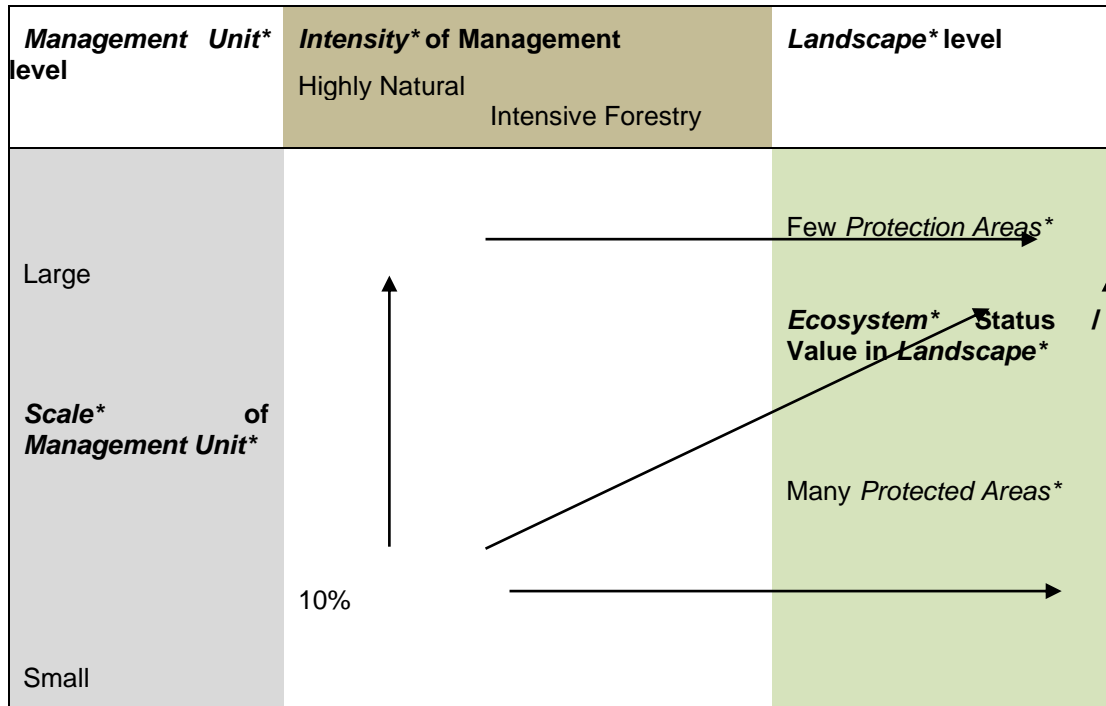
| *Management Unit** level | *Intensity** of Management<br>Highly Natural<br>Intensive Forestry | *Landscape** level |
|---|---|---|
| Large<br><br>*Scale** of *Management Unit**<br><br>Small | 10% | Few *Protection Areas**<br><br>*Ecosystem** Status / Value in *Landscape**<br><br>Many *Protected Areas** |